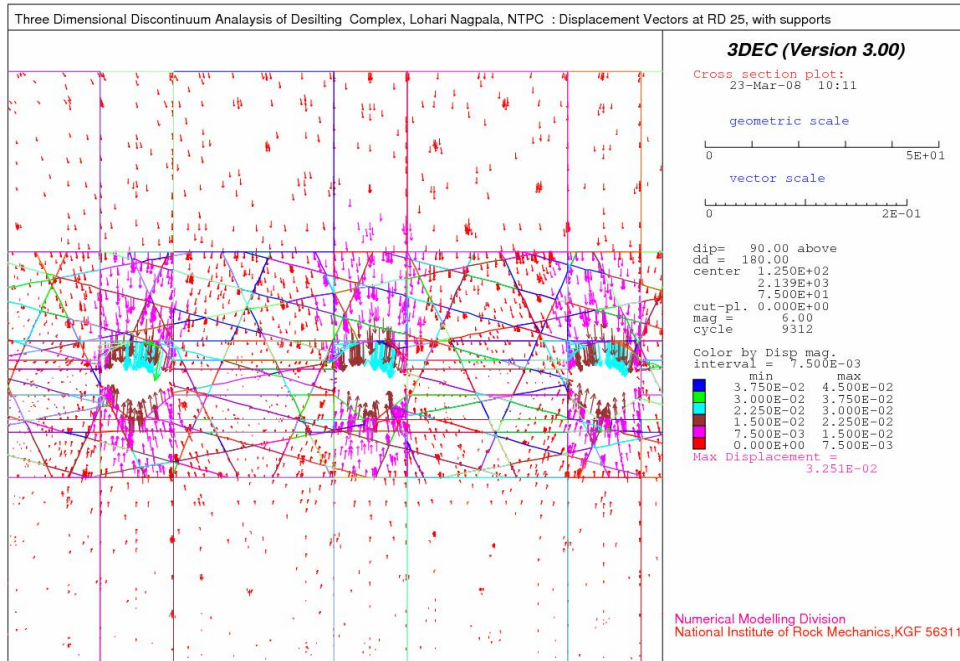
Three Dimensional Discontinuum Analaysis of Desilting Complex, Lohari Nagpala, NTPC : Displacement Vectors at RD 25, with supports

3DEC (Version 3.00)

Cross section plot:
23-Mar-08 10:11

geometric scale

0 5E+01

vector scale

0 2E-01

dip= 90.00 above
dd = 180.00
center 1.250E+02
2.139E+03
7.500E+01
cut-pl. 0.000E+00
mag = 6.00
cycle 9312

Color by Disp mag.
interval = 7.500E-03

| min | max |
|---|---|
| 3.750E-02 | 4.500E-02 |
| 3.000E-02 | 3.750E-02 |
| 2.250E-02 | 3.000E-02 |
| 1.500E-02 | 2.250E-02 |
| 7.500E-03 | 1.500E-02 |
| 0.000E+00 | 7.500E-03 |

Max Displacement =
3.251E-02

Numerical Modelling Division
National Institute of Rock Mechanics,KGF 56311